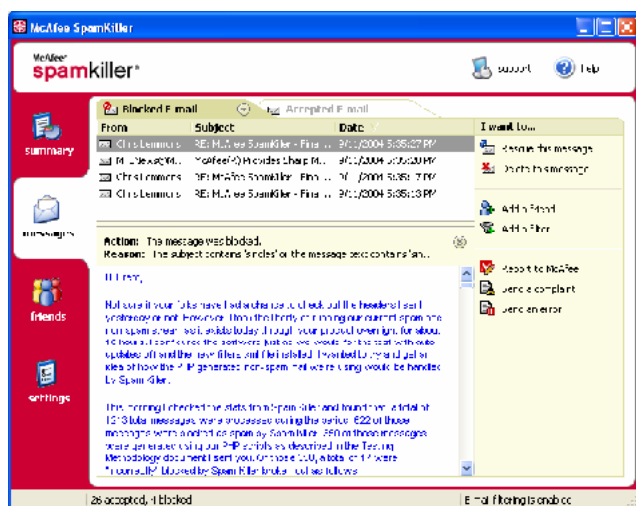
McAfee SpamKiller

McAfee
spamkiller

support
help

summary

messages

friends

settings

Blocked E-mail
Accepted E-mail

| From | Subject | Date |
|---|---|---|
| Chris Lemmons | RE: McAfee SpamKiller - Fina... | 9/01/2004 5:35:27 PM |
| M... | McAfee(R) Provides Sharp M... | 9/01/2004 5:05:20 PM |
| Chris Lemmons | RE: McAfee SpamKiller - Fina... | 9/01/2004 5:35:?? PM |
| Chris Lemmons | RE: McAfee SpamKiller - Fina... | 9/01/2004 5:35:13 PM |

Action: The message was blocked.
Reason: The subject contains 'singles' or the message text contains 'an...

Hi team,

Not sure if your folks have had a chance to check out the headers I sent yesterday or not. However, I took the liberty of running our current spam and non-spam corpus (as it exists today) through your product overnight, for about 16 hours. I can't access the software just yet, I was going to start with auto updates off and the new filters and filter installed. I wanted to try and get an idea of how the PHP generated non-spam mail we're using would be handled by SpamKiller.

This morning I checked the stats from SpamKiller and found that a total of 1313 total messages were processed during the period. 622 of those messages were marked as spam by SpamKiller. 250 of those messages were generated using our PHP scripts as described in the Testing Methodology document I sent you. Of those 250, a total of 17 were incorrectly blocked by SpamKiller broken out as follows:

I want to...
Rescue this message
Delete this message
Add a friend
Add a filter
Report to McAfee
Send a complaint
Send an error

26 accepted, 4 blocked
E-mail filtering is enabled